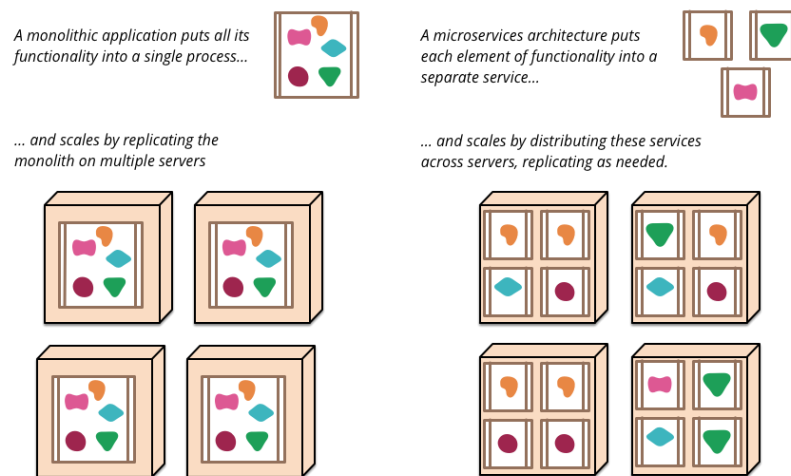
A monolithic application puts all its functionality into a single process...

... and scales by replicating the monolith on multiple servers

A microservices architecture puts each element of functionality into a separate service...

... and scales by distributing these services across servers, replicating as needed.